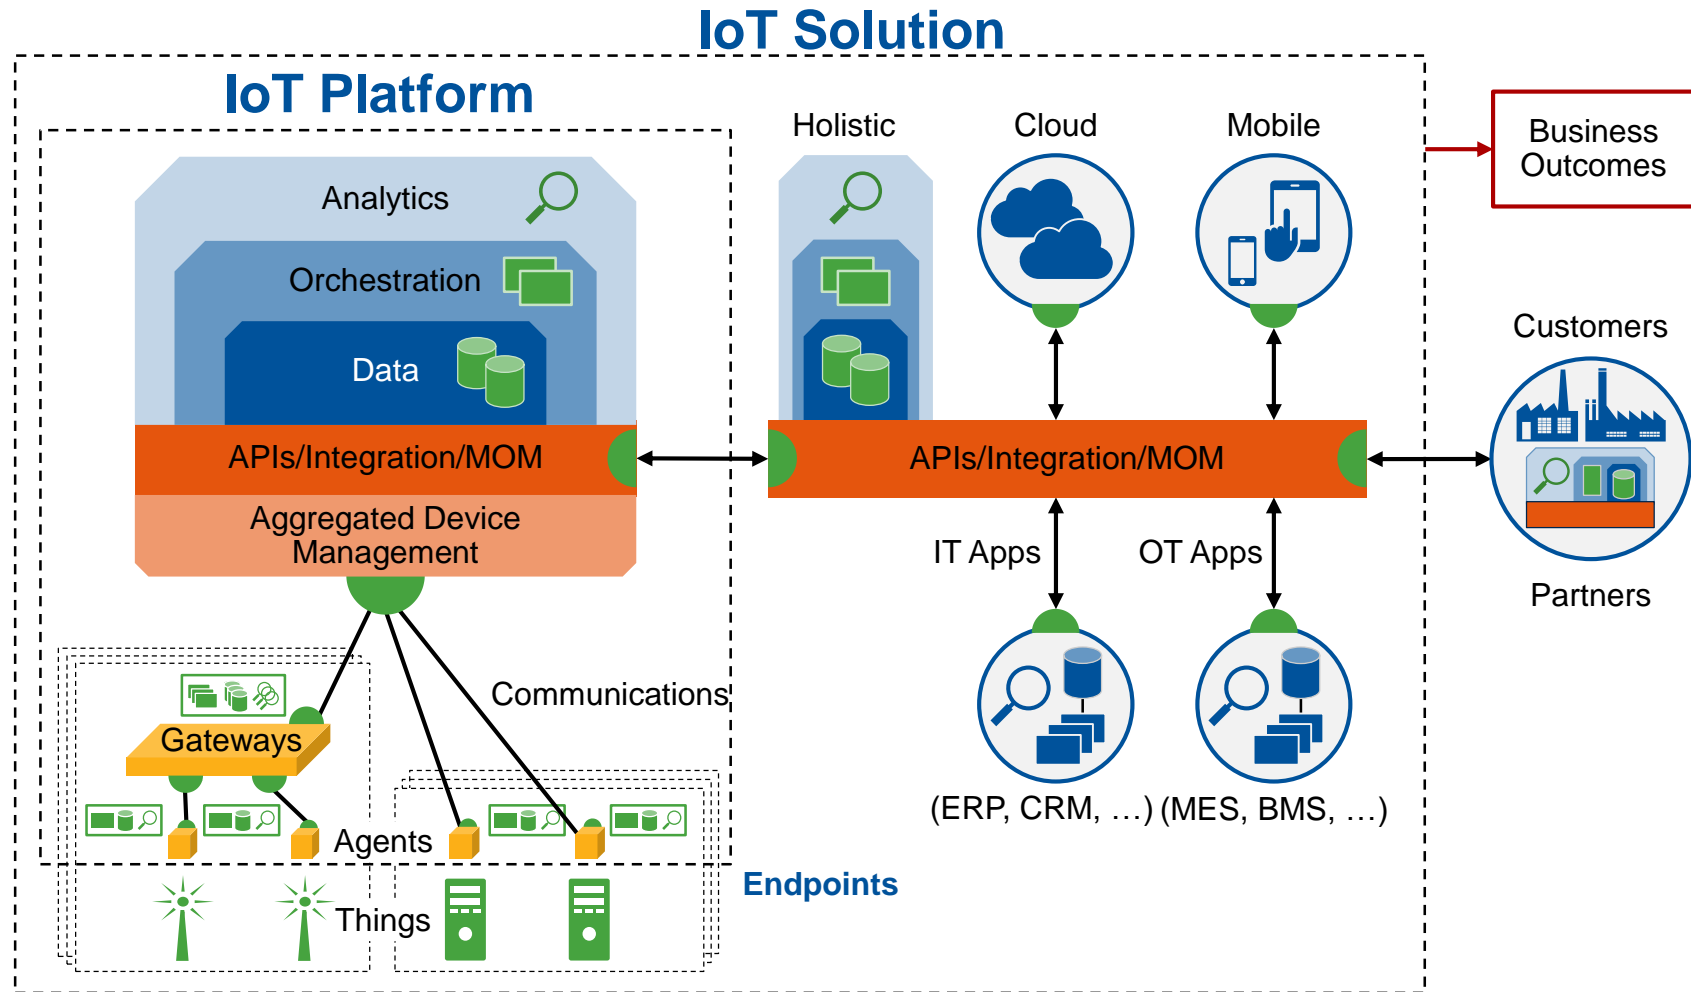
IoT Solution

IoT Platform

Analytics

Orchestration

Data

APIs/Integration/MOM

Aggregated Device Management

Holistic

Cloud

Mobile

Business Outcomes

Customers

APIs/Integration/MOM

Partners

IT Apps

OT Apps

Communications

Gateways

Agents

Things

Endpoints

(ERP, CRM, …)

(MES, BMS, …)